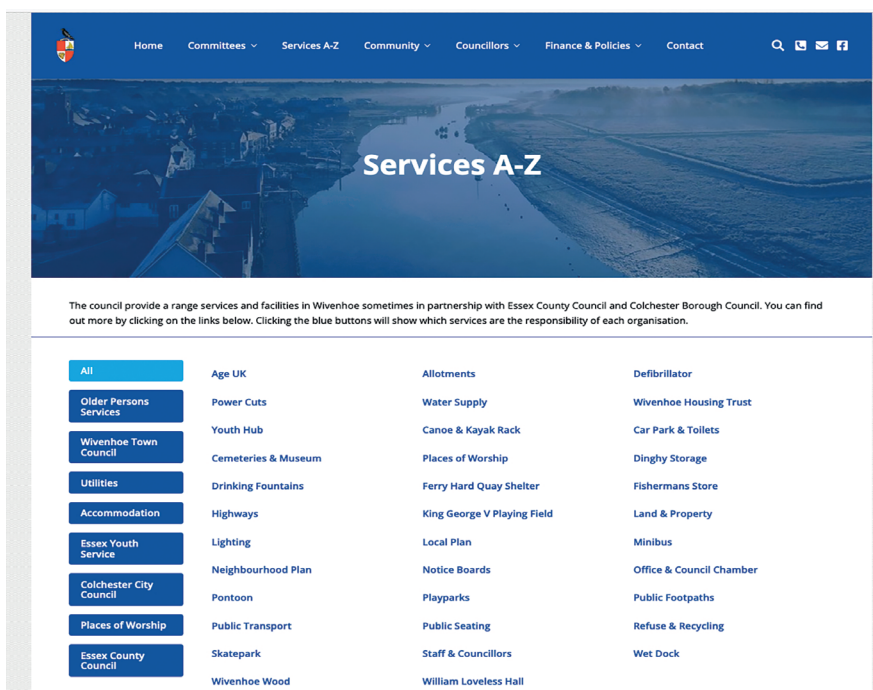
Home Committees Services A-Z Community Councillors Finance & Policies Contact

Services A-Z

The council provide a range services and facilities in Wivenhoe sometimes in partnership with Essex County Council and Colchester Borough Council. You can find out more by clicking on the links below. Clicking the blue buttons will show which services are the responsibility of each organisation.

All
Older Persons Services
Wivenhoe Town Council
Utilities
Accommodation
Essex Youth Service
Colchester City Council
Places of Worship
Essex County Council

Age UK
Power Cuts
Youth Hub
Cemeteries & Museum
Drinking Fountains
Highways
Lighting
Neighbourhood Plan
Pontoon
Public Transport
Skatepark
Wivenhoe Wood

Allotments
Water Supply
Canoe & Kayak Rack
Places of Worship
Ferry Hard Quay Shelter
King George V Playing Field
Local Plan
Notice Boards
Playparks
Public Seating
Staff & Councillors
William Loveless Hall

Defibrillator
Wivenhoe Housing Trust
Car Park & Toilets
Dinghy Storage
Fishermans Store
Land & Property
Minibus
Office & Council Chamber
Public Footpaths
Refuse & Recycling
Wet Dock